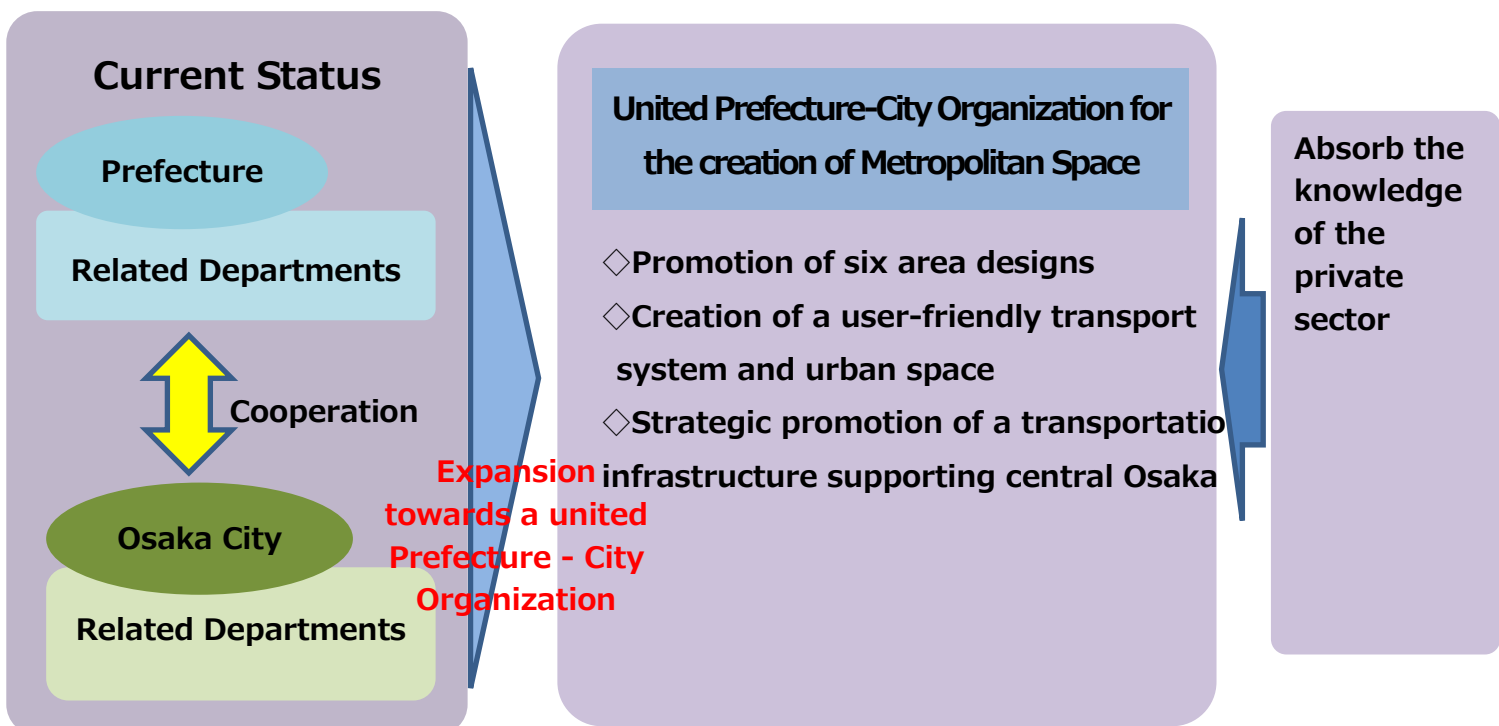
Current Status

Prefecture

Related Departments

Cooperation

Osaka City

Related Departments

Expansion towards a united Prefecture - City Organization

United Prefecture-City Organization for the creation of Metropolitan Space

◇Promotion of six area designs

◇Creation of a user-friendly transport system and urban space

◇Strategic promotion of a transportatio infrastructure supporting central Osaka

Absorb the knowledge of the private sector